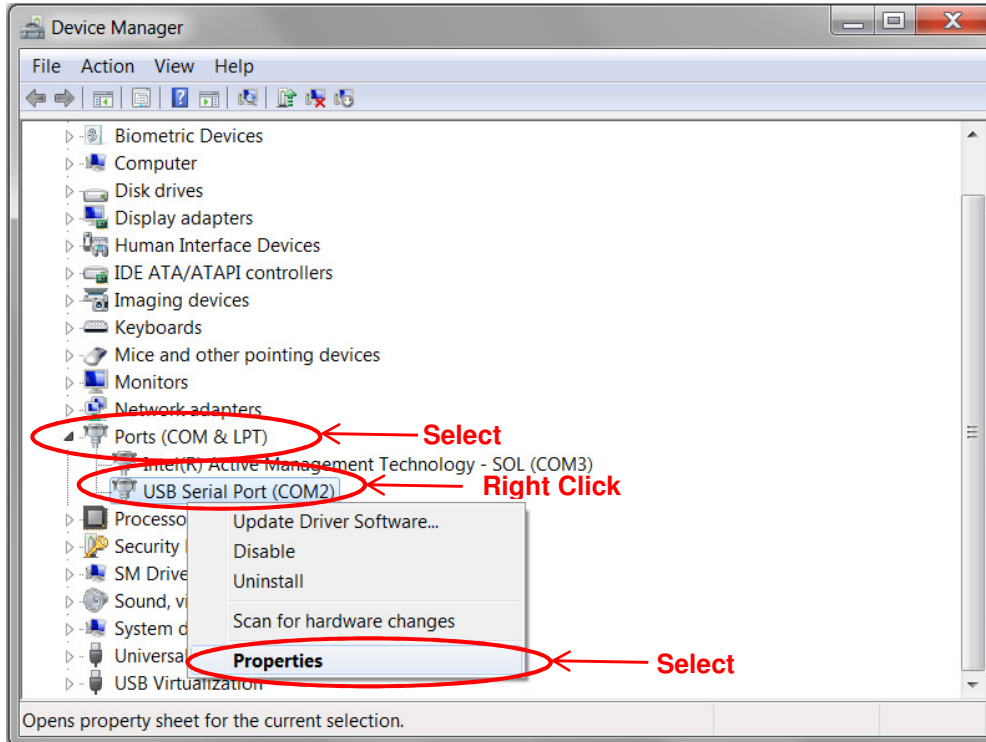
Device Manager

File Action View Help

Biometric Devices
Computer
Disk drives
Display adapters
Human Interface Devices
IDE ATA/ATAPI controllers
Imaging devices
Keyboards
Mice and other pointing devices
Monitors
Network adapters
Ports (COM & LPT)
Intel(R) Active Management Technology - SOL (COM3)
USB Serial Port (COM2)
Processo
Security
SM Drive
Sound, vi
System d
Universal
USB Virtualization

Select
Right Click

Update Driver Software...
Disable
Uninstall
Scan for hardware changes
Properties

Select

Opens property sheet for the current selection.